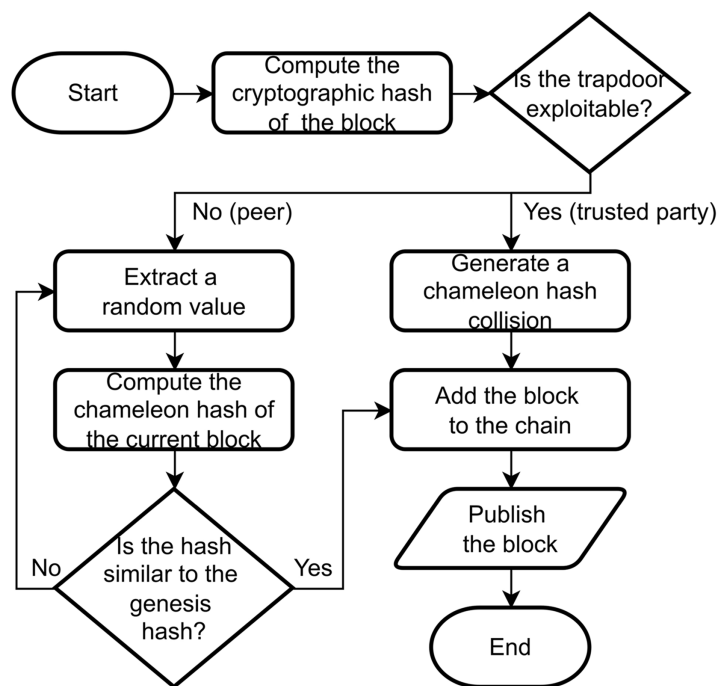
Start

Compute the cryptographic hash of the block

Is the trapdoor exploitable?

No (peer)

Yes (trusted party)

Extract a random value

Compute the chameleon hash of the current block

Is the hash similar to the genesis hash?

No

Yes

Generate a chameleon hash collision

Add the block to the chain

Publish the block

End